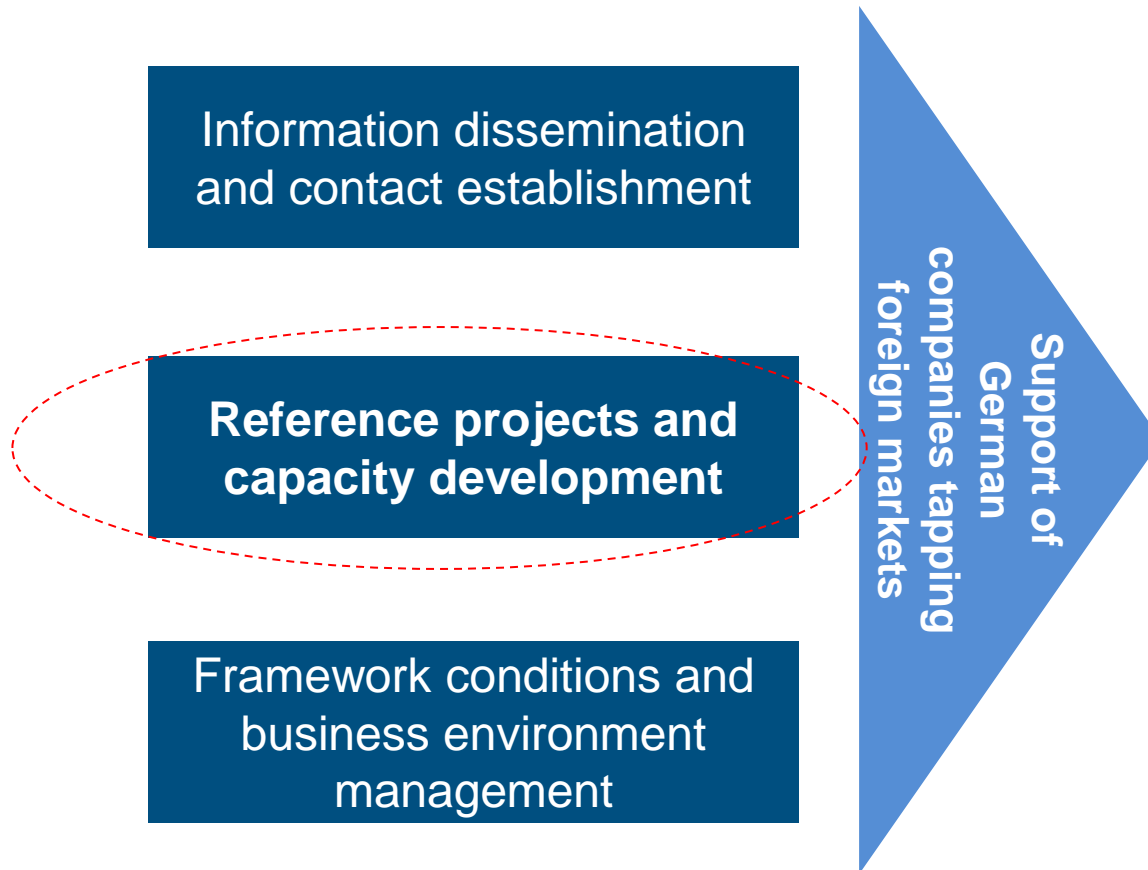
Information dissemination and contact establishment

Reference projects and capacity development

Framework conditions and business environment management

Support of German companies tapping foreign markets